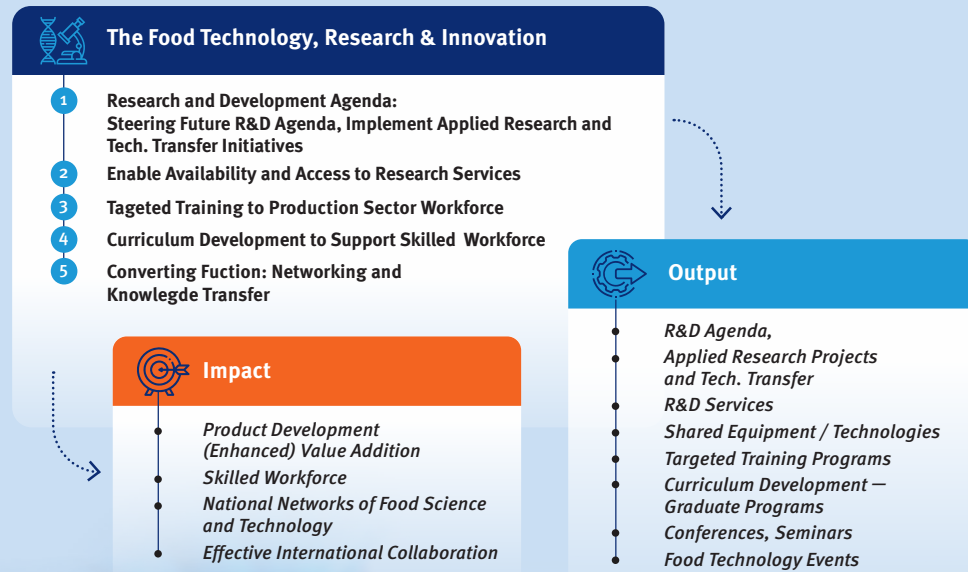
The Food Technology, Research & Innovation

1 Research and Development Agenda: Steering Future R&D Agenda, Implement Applied Research and Tech. Transfer Initiatives

2 Enable Availability and Access to Research Services

3 Tageted Training to Production Sector Workforce

4 Curriculum Development to Support Skilled Workforce

5 Converting Fuction: Networking and Knowlegde Transfer

Output

R&D Agenda,
Applied Research Projects and Tech. Transfer
R&D Services
Shared Equipment / Technologies
Targeted Training Programs
Curriculum Development — Graduate Programs
Conferences, Seminars
Food Technology Events

Impact

Product Development (Enhanced) Value Addition
Skilled Workforce
National Networks of Food Science and Technology
Effective International Collaboration